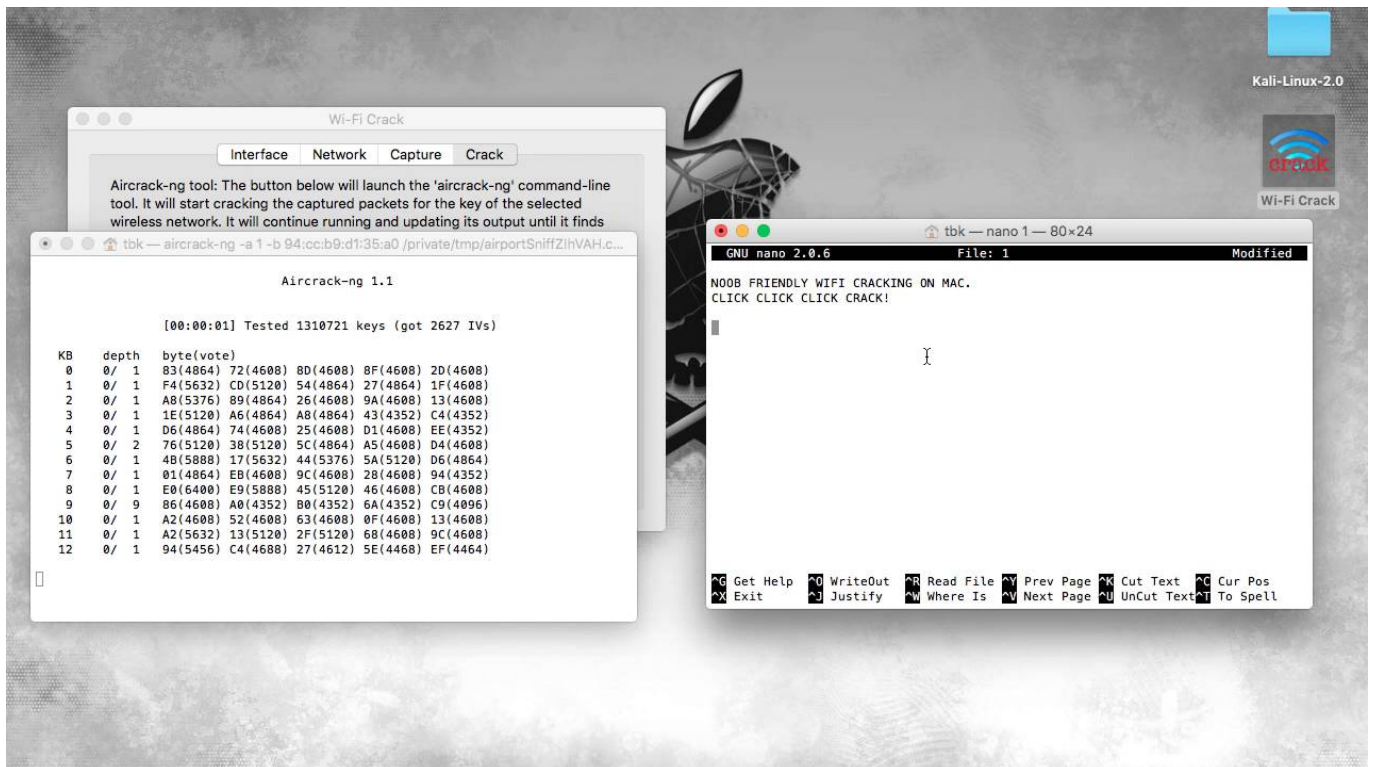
Kali-Linux-2.0

crack

Wi-Fi Crack

Wi-Fi Crack

Interface Network Capture Crack

Aircrack-ng tool: The button below will launch the 'aircrack-ng' command-line tool. It will start cracking the captured packets for the key of the selected wireless network. It will continue running and updating its output until it finds

tbk — aircrack-ng -a 1 -b 94:cc:b9:d1:35:a0 /private/tmp/airportSniffZIhVAH.c...

Aircrack-ng 1.1

[00:00:01] Tested 1310721 keys (got 2627 IVs)

| KB | depth | byte(vote) |
|---|---|---|
| 0 | 0/ 1 | 83(4864) 72(4608) 8D(4608) 8F(4608) 2D(4608) |
| 1 | 0/ 1 | F4(5632) CD(5120) 54(4864) 27(4864) 1F(4608) |
| 2 | 0/ 1 | A8(5376) 89(4864) 26(4608) 9A(4608) 13(4608) |
| 3 | 0/ 1 | 1E(5120) A6(4864) A8(4864) 43(4352) C4(4352) |
| 4 | 0/ 1 | D6(4864) 74(4608) 25(4608) D1(4608) EE(4352) |
| 5 | 0/ 2 | 76(5120) 38(5120) 5C(4864) A5(4608) D4(4608) |
| 6 | 0/ 1 | 4B(5888) 17(5632) 44(5376) 5A(5120) D6(4864) |
| 7 | 0/ 1 | 01(4864) EB(4608) 9C(4608) 28(4608) 94(4352) |
| 8 | 0/ 1 | E0(6400) E9(5888) 45(5120) 46(4608) CB(4608) |
| 9 | 0/ 9 | 86(4608) A0(4352) B0(4352) 6A(4352) C9(4096) |
| 10 | 0/ 1 | A2(4608) 52(4608) 63(4608) 0F(4608) 13(4608) |
| 11 | 0/ 1 | A2(5632) 13(5120) 2F(5120) 68(4608) 9C(4608) |
| 12 | 0/ 1 | 94(5456) C4(4688) 27(4612) 5E(4468) EF(4464) |

tbk — nano 1 — 80×24

GNU nano 2.0.6 File: 1 Modified

NOOB FRIENDLY WIFI CRACKING ON MAC.
CLICK CLICK CLICK CRACK!

^G Get Help ^O WriteOut ^R Read File ^Y Prev Page ^K Cut Text ^C Cur Pos
^X Exit ^J Justify ^W Where Is ^V Next Page ^U UnCut Text ^T To Spell